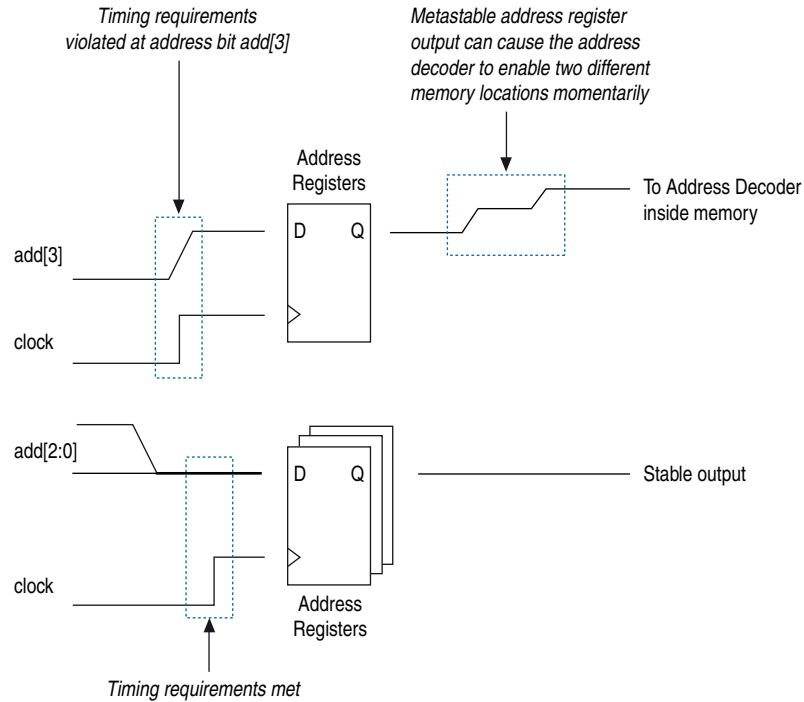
Timing requirements violated at address bit add[3]

Metastable address register output can cause the address decoder to enable two different memory locations momentarily

Address Registers

D Q

To Address Decoder inside memory

add[3]

clock

add[2:0]

D Q

Stable output

clock

Address Registers

Timing requirements met